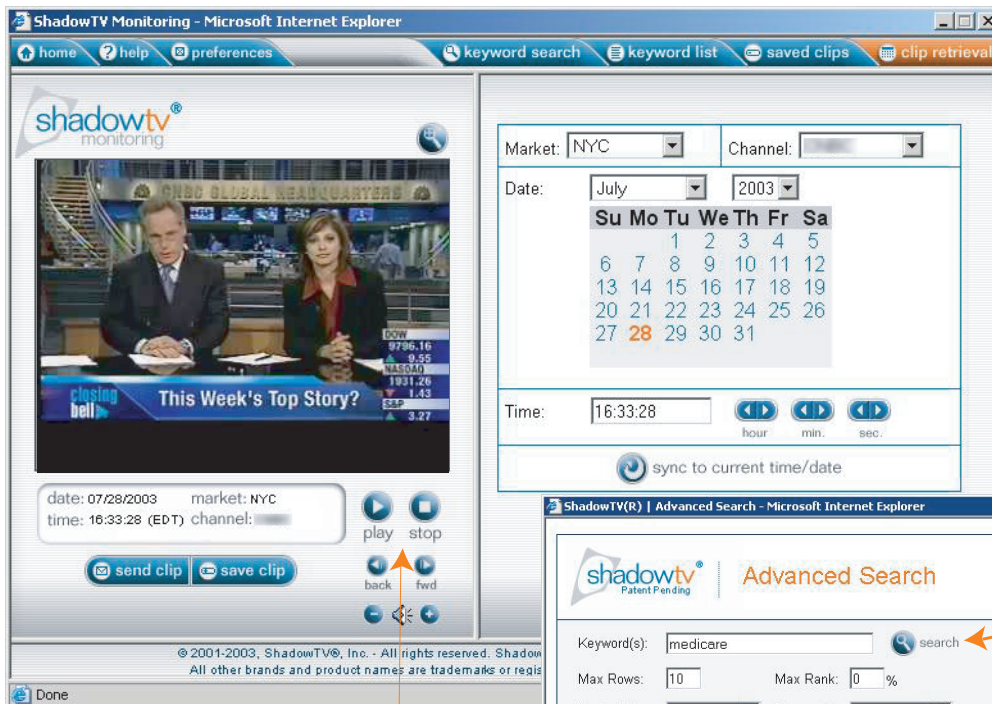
ShadowTV Monitoring - Microsoft Internet Explorer

home help preferences keyword search keyword list saved clips clip retrieval

shadowtv® monitoring

CNBC GLOBAL HEADQUARTERS

DOW 9796.16 9.55 NASDAQ 1931.26 1.43 S&P 3.27

closing bell This Week's Top Story?

date: 07/28/2003 market: NYC
time: 16:33:28 (EDT) channel:

play stop

send clip save clip

back fwd

Market: NYC Channel:

Date: July 2003

| Su | Mo | Tu | We | Th | Fr | Sa |
|---|---|---|---|---|---|---|
| | | 1 | 2 | 3 | 4 | 5 |
| 6 | 7 | 8 | 9 | 10 | 11 | 12 |
| 13 | 14 | 15 | 16 | 17 | 18 | 19 |
| 20 | 21 | 22 | 23 | 24 | 25 | 26 |
| 27 | 28 | 29 | 30 | 31 | | |

Time: 16:33:28 hour min. sec.

sync to current time/date

© 2001-2003, ShadowTV®, Inc. - All rights reserved. Shadow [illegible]
All other brands and product names are trademarks or regis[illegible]

Done

ShadowTV(R) | Advanced Search - Microsoft Internet Explorer

shadowtv® Patent Pending

Advanced Search

Keyword(s): medicare search

Max Rows: 10 Max Rank: 0 %